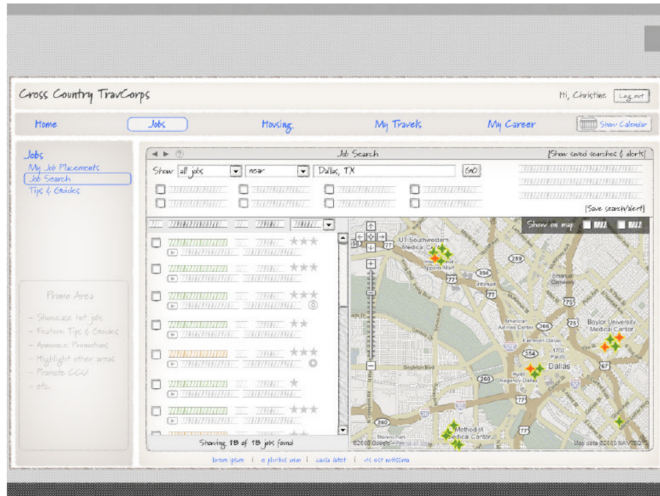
Cross Country TravCorps

Hi, Christine [Log out]

Home Jobs Housing My Travels My Career

Show Calendar

Jobs
My Job Placements
Job Search
Tips & Guides

Promo Area
- Showcase hot jobs
- Feature Tips & Guides
- Announce Promotions
- Highlight other areas
- Promote CCU
- etc.

Job Search

[Show saved searches & alerts]

Show all jobs near Dallas, TX GO

[Save search/alert]

Show on map

UT Southwestern

Baylor University Medical Center

Dallas

Methodist Medical Center

Showing 18 of 18 jobs found

©2008 Google

Map data ©2008 NAVTEQ

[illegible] | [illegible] | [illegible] | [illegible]